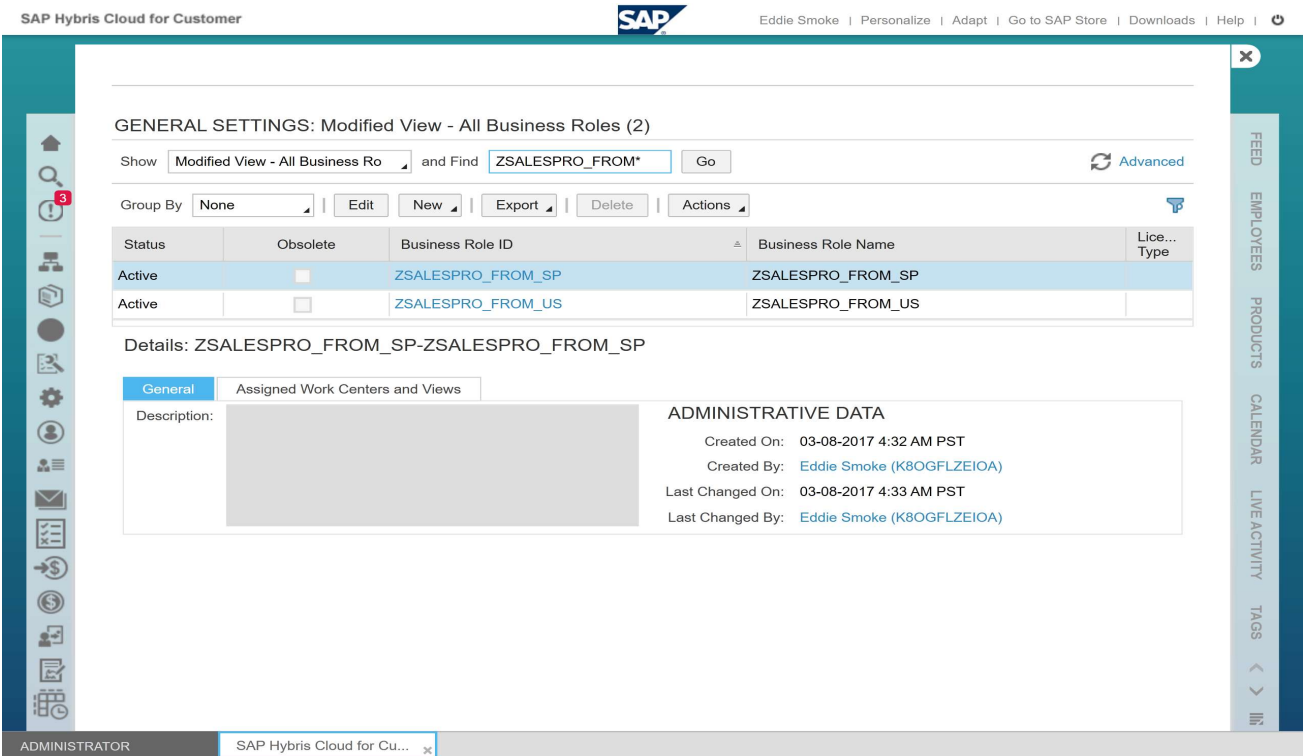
SAP Hybris Cloud for Customer

SAP

Eddie Smoke | Personalize | Adapt | Go to SAP Store | Downloads | Help |

3

GENERAL SETTINGS: Modified View - All Business Roles (2)

Show Modified View - All Business Ro and Find ZSALESPRO_FROM* Go

Advanced

Group By None Edit New Export Delete Actions

| Status | Obsolete | Business Role ID | Business Role Name | Lice... Type |
|---|---|---|---|---|
| Active | | ZSALESPRO_FROM_SP | ZSALESPRO_FROM_SP | |
| Active | | ZSALESPRO_FROM_US | ZSALESPRO_FROM_US | |

Details: ZSALESPRO_FROM_SP-ZSALESPRO_FROM_SP

General Assigned Work Centers and Views

Description:

ADMINISTRATIVE DATA

Created On: 03-08-2017 4:32 AM PST

Created By: Eddie Smoke (K8OGFLZEIOA)

Last Changed On: 03-08-2017 4:33 AM PST

Last Changed By: Eddie Smoke (K8OGFLZEIOA)

FEED

EMPLOYEES

PRODUCTS

CALENDAR

LIVE ACTIVITY

TAGS

ADMINISTRATOR

SAP Hybris Cloud for Cu...